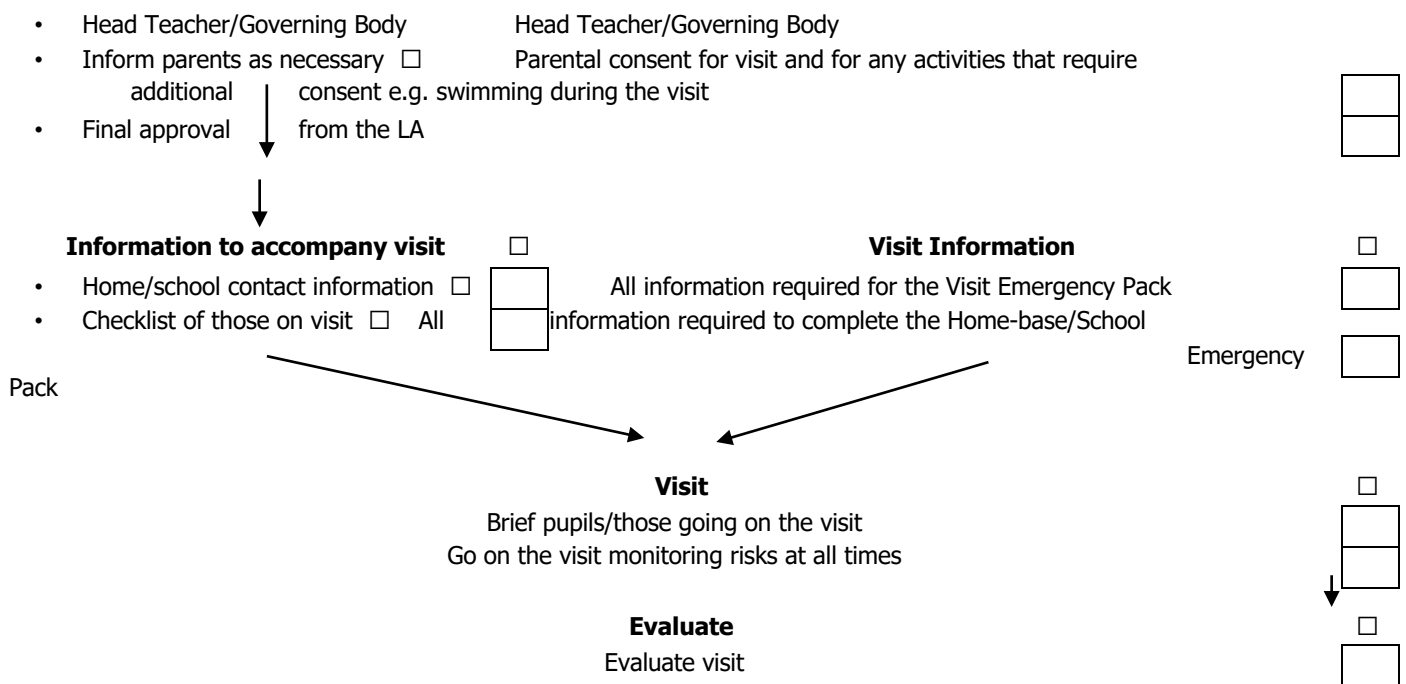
- Head Teacher/Governing Body Head Teacher/Governing Body
- Inform parents as necessary ☐ Parental consent for visit and for any activities that require additional consent e.g. swimming during the visit
- Final approval from the LA

**Information to accompany visit** ☐ **Visit Information** ☐

- Home/school contact information ☐ All information required for the Visit Emergency Pack
- Checklist of those on visit ☐ All information required to complete the Home-base/School Emergency Pack

**Visit** ☐

Brief pupils/those going on the visit

Go on the visit monitoring risks at all times

**Evaluate** ☐

Evaluate visit